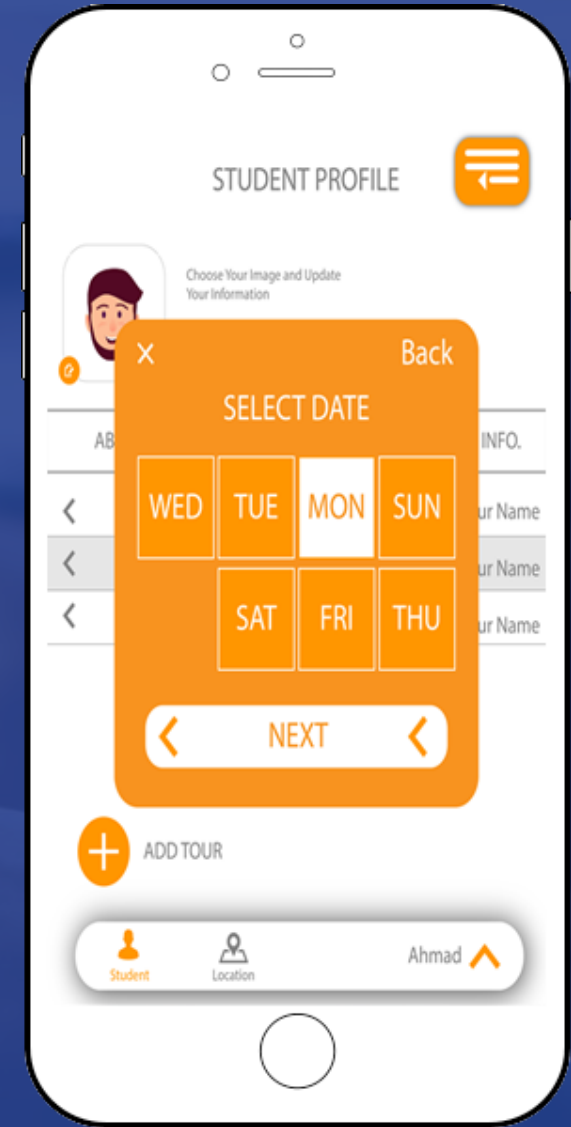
STUDENT PROFILE

Choose Your Image and Update Your Information

× Back

SELECT DATE

AB INFO.

| WED | TUE | MON | SUN |
|---|---|---|---|
| | SAT | FRI | THU |

ur Name
ur Name
ur Name

NEXT

ADD TOUR

Student Location Ahmad